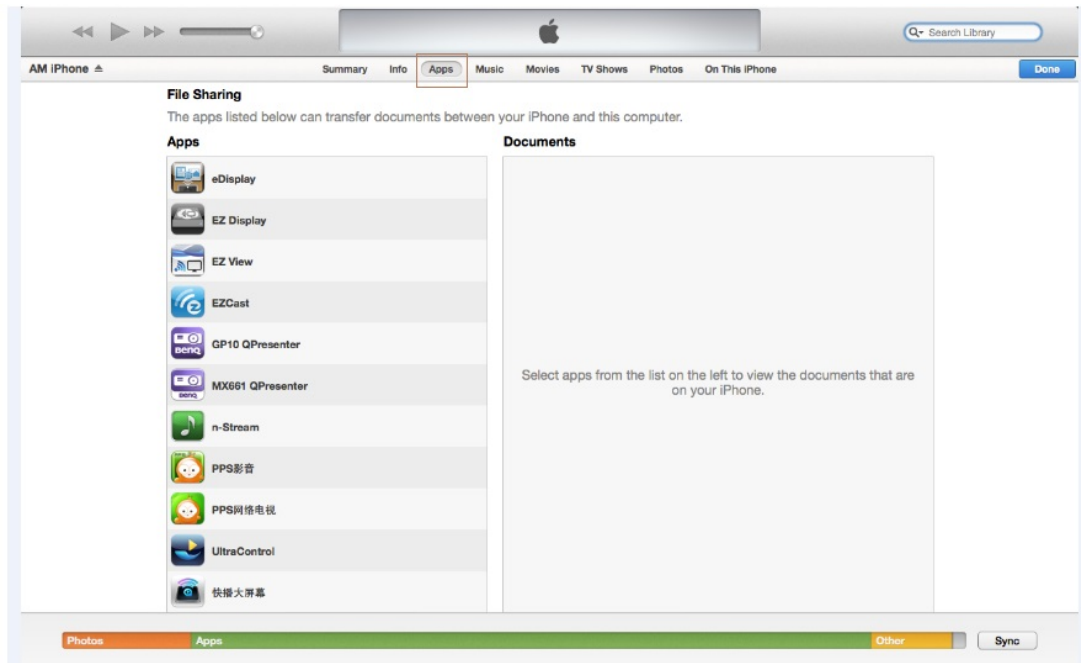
Search Library

AM iPhone ⏏

Summary Info Apps Music Movies TV Shows Photos On This iPhone

Done

File Sharing

The apps listed below can transfer documents between your iPhone and this computer.

Apps

Documents

eDisplay

EZ Display

EZ View

EZCast

GP10 QPresenter

MX661 QPresenter

n-Stream

PPS影音

PPS网络电视

UltraControl

快播大屏幕

Select apps from the list on the left to view the documents that are on your iPhone.

Photos Apps Other

Sync